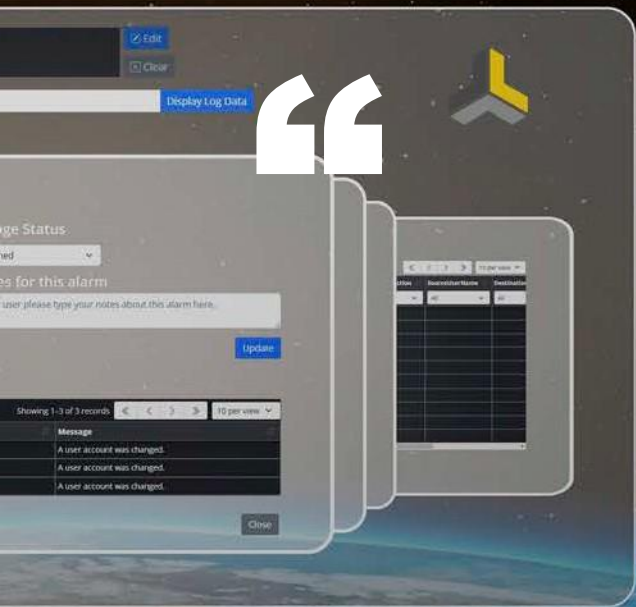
Edit

Clear

Display Log Data

ge Status

hed

es for this alarm

user please type your notes about this alarm here.

Update

Showing 1-3 of 3 records

10 per view

| Message |
|---|
| A user account was changed. |
| A user account was changed. |
| A user account was changed. |

Close

10 per view

| tion | SourceUserName | Destination |
|---|---|---|
| | All | All |